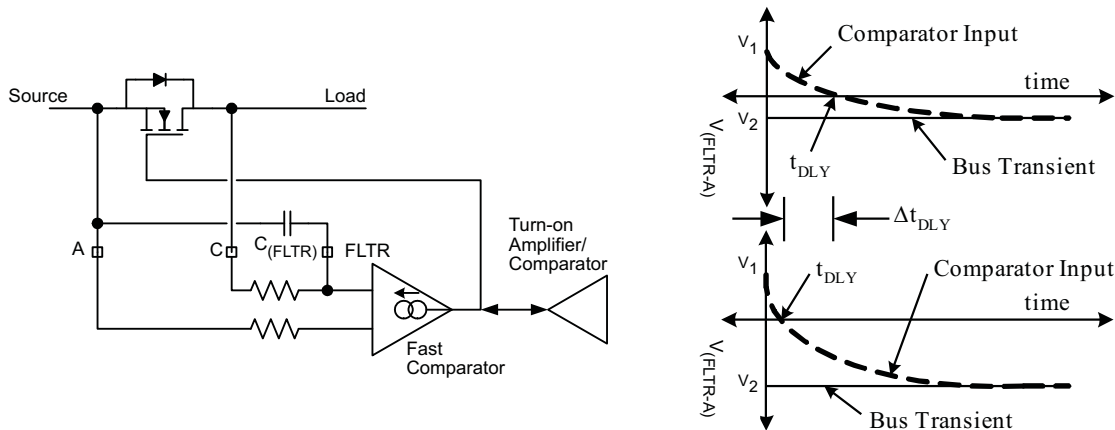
Source

Load

A

C

$C_{(FLTR)}$

FLTR

Turn-on Amplifier/ Comparator

Fast Comparator

$V_1$

Comparator Input

time

$V_2$

$V_{(FLTR-A)}$

$t_{DLY}$

Bus Transient

$\Delta t_{DLY}$

$V_1$

$t_{DLY}$

Comparator Input

time

$V_{(FLTR-A)}$

$V_2$

Bus Transient